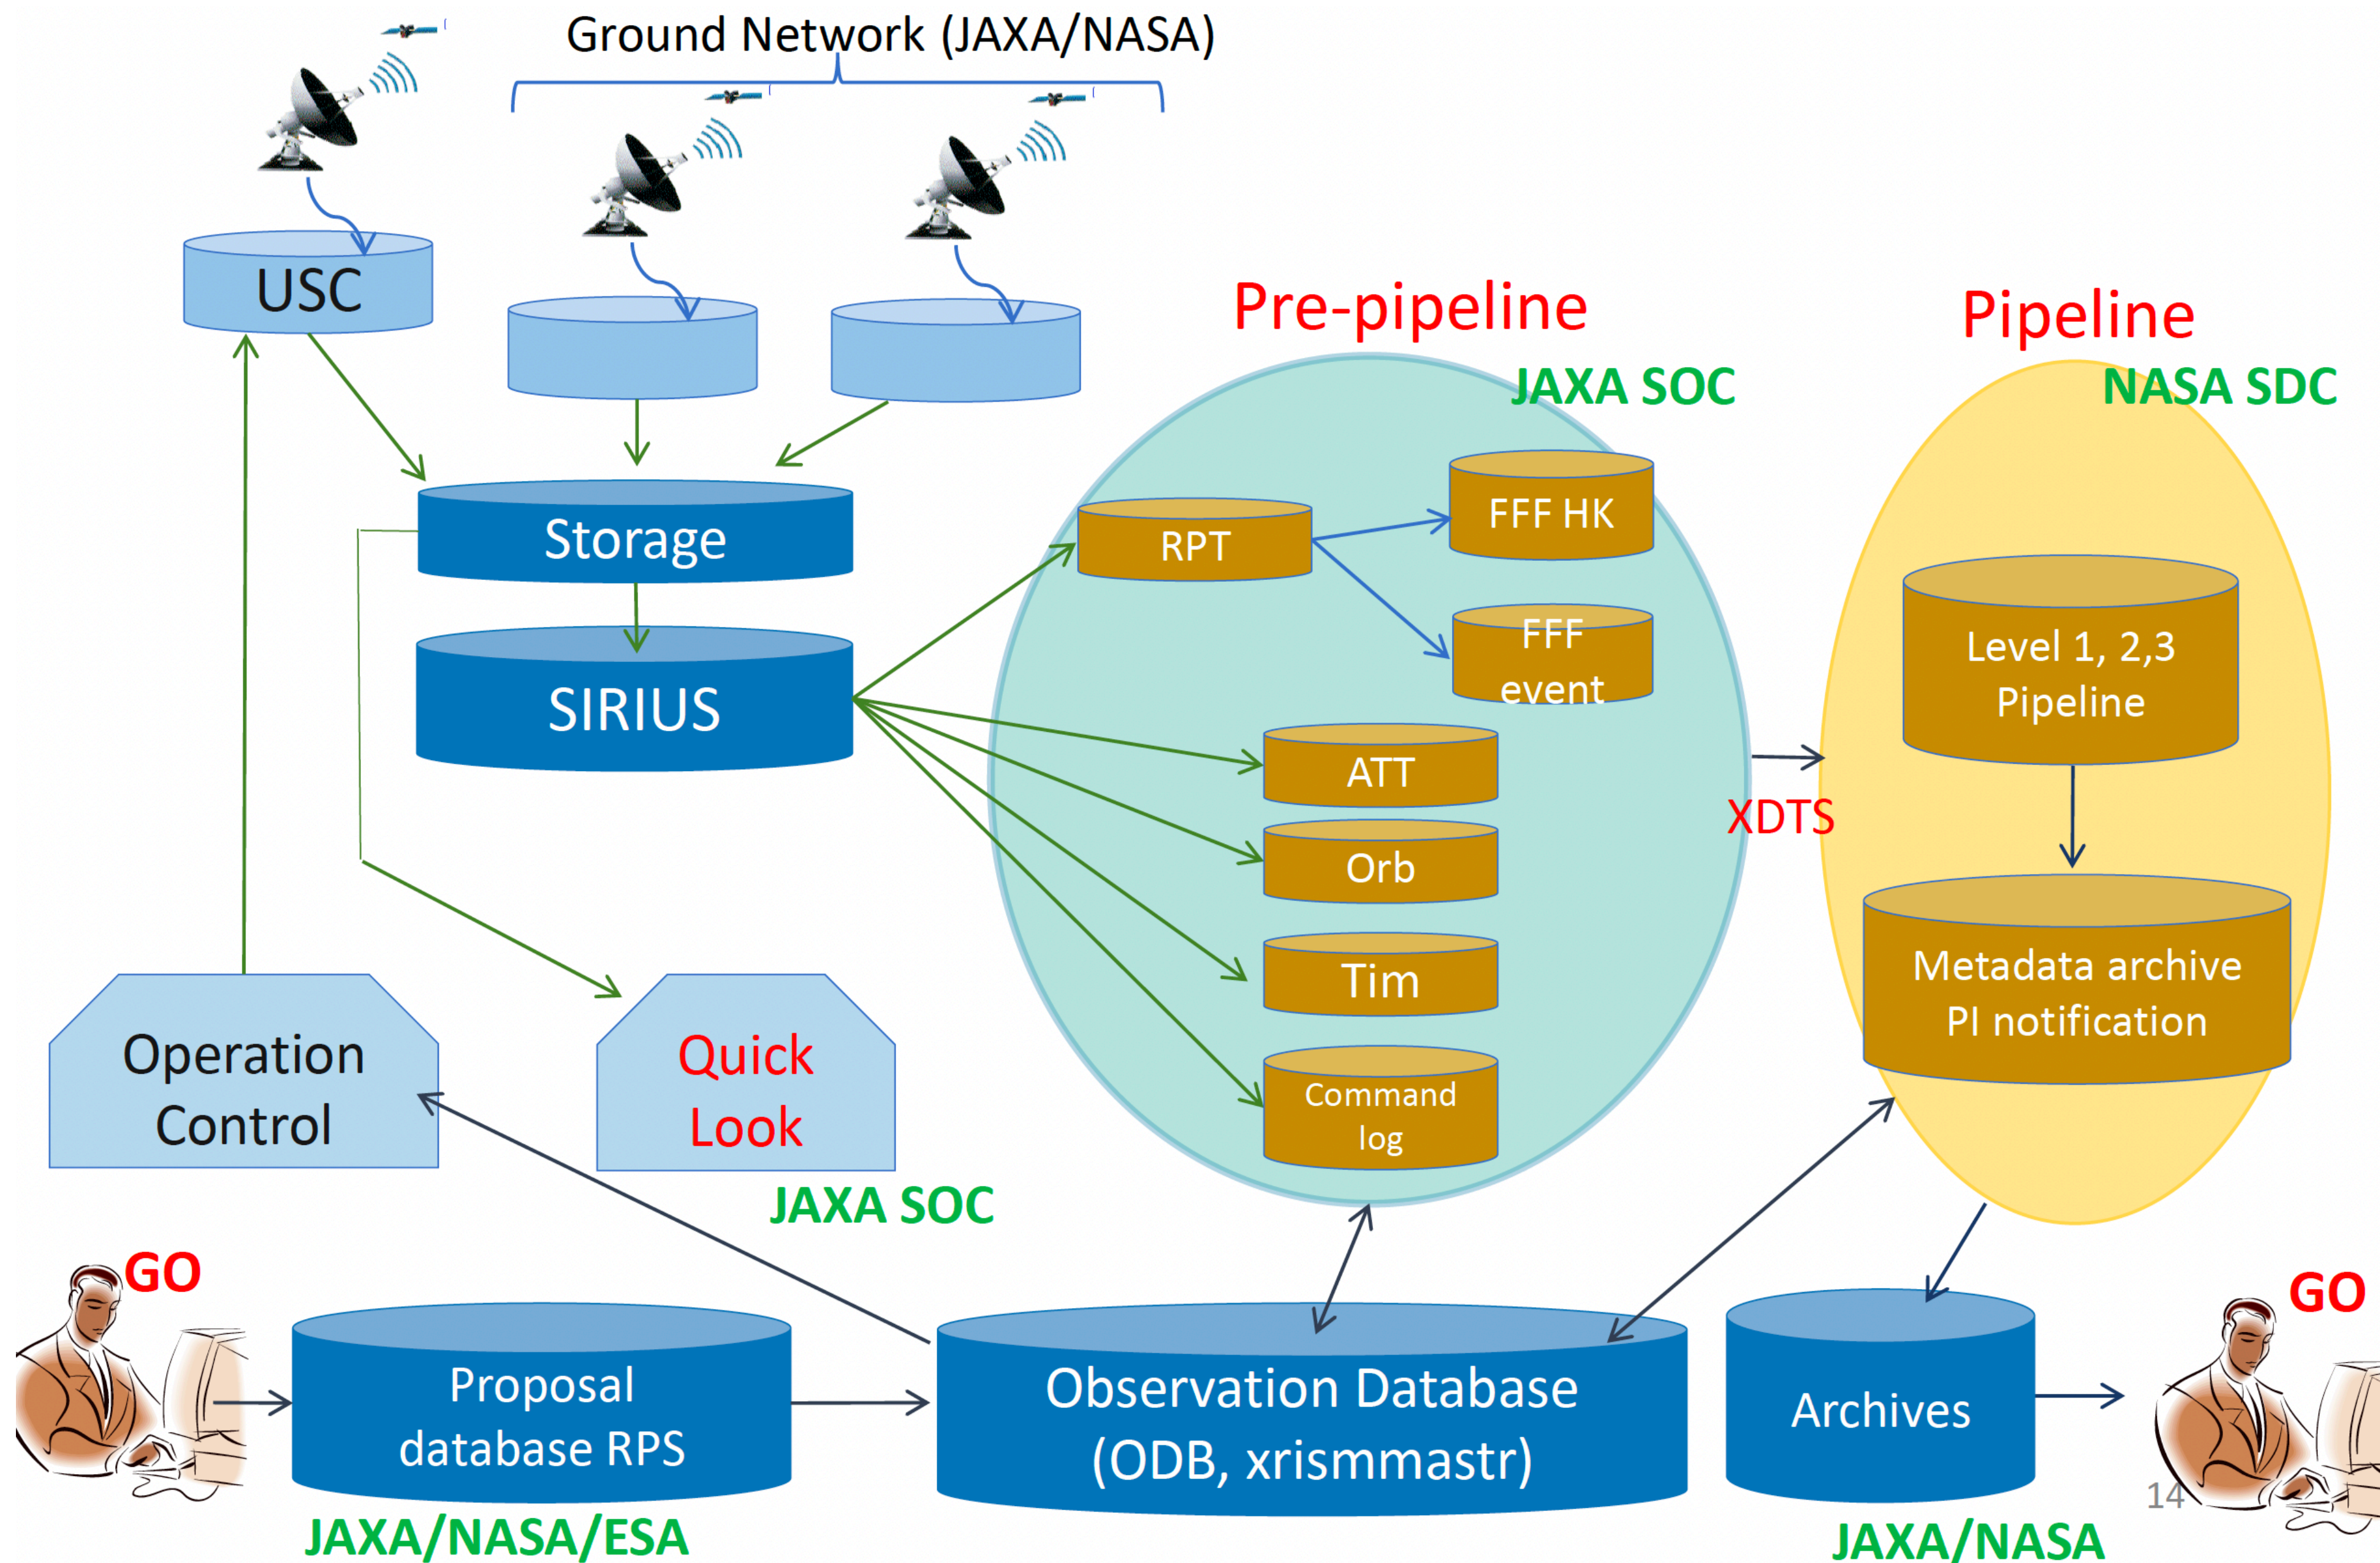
Ground Network (JAXA/NASA)

USC

Storage

SIRIUS

Pre-pipeline

JAXA SOC

RPT

FFF HK

FFF event

ATT

Orb

Tim

Command log

Pipeline

NASA SDC

Level 1, 2,3 Pipeline

Metadata archive PI notification

XDTS

Operation Control

Quick Look

JAXA SOC

GO

Proposal database RPS

JAXA/NASA/ESA

Observation Database (ODB, xrismmastr)

Archives

JAXA/NASA

GO

14